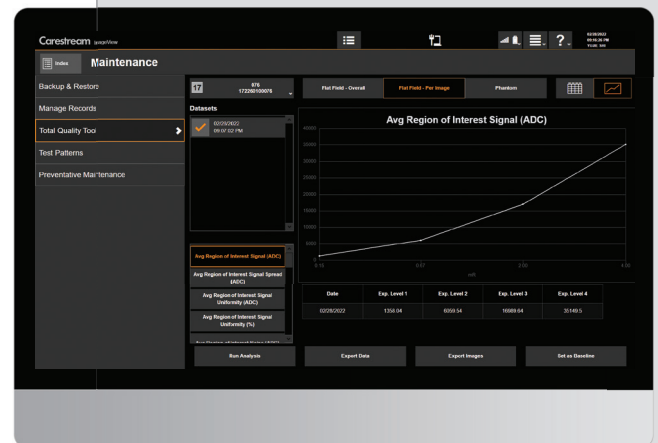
Carestream ImageView

02/28/2022
09:16:26 PM
Field: 500

Index

Maintenance

Backup & Restore

Manage Records

Total Quality Tool

Test Patterns

Preventative Maintenance

17

976
172280100076

Flat Field - Overall

Flat Field - Per Image

Phantom

Datasets

02/28/2022
09:07:02 PM

Avg Region of Interest Signal (ADC)

40000

35000

30000

25000

20000

15000

10000

5000

0

0.15

0.57

2.00

4.50

mR

Avg Region of Interest Signal (ADC)

Avg Region of Interest Signal Spread (ADC)

Avg Region of Interest Signal Uniformity (ADC)

Avg Region of Interest Signal Uniformity (%)

Avg Region of Interest Noise (ADC)

| Date | Exp. Level 1 | Exp. Level 2 | Exp. Level 3 | Exp. Level 4 |
|---|---|---|---|---|
| 02/28/2022 | 1358.04 | 6059.54 | 16989.64 | 35149.5 |

Run Analysis

Export Data

Export Images

Set as Baseline